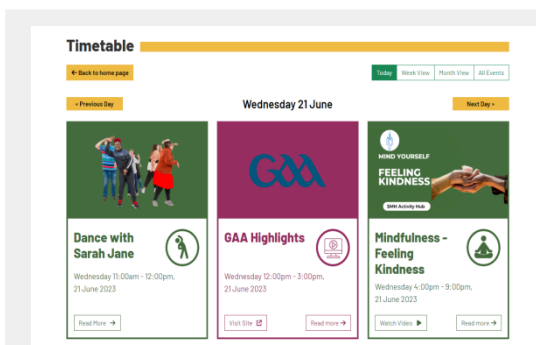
Timetable

← Back to home page

Today | Week View | Month View | All Events

« Previous Day

Wednesday 21 June

Next Day »

Dance with Sarah Jane

Wednesday 11:00am - 12:00pm, 21 June 2023

Read More →

GAA

GAA Highlights

Wednesday 12:00pm - 3:00pm, 21 June 2023

Visit Site

Read more →

MIND YOURSELF

FEELING KINDNESS

SMH Activity Hub

Mindfulness - Feeling Kindness

Wednesday 4:00pm - 9:00pm, 21 June 2023

Watch Video ▶

Read more →